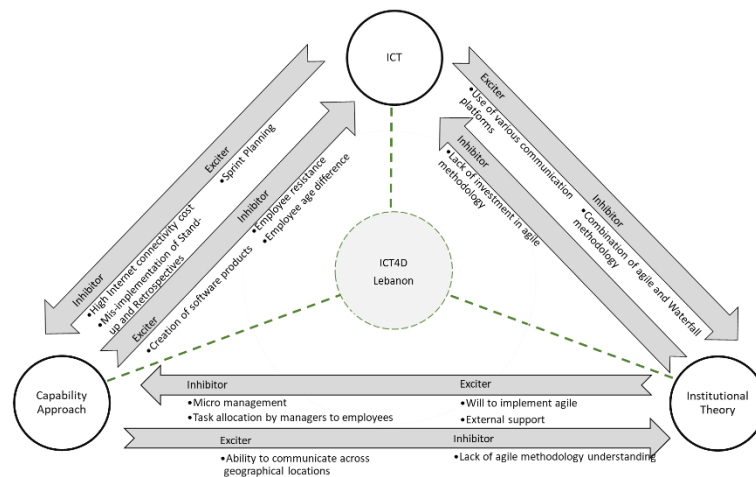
ICT

ICT4D
Lebanon

Capability Approach

Institutional Theory

Exciter
•Sprint Planning

Inhibitor
•High Internet connectivity cost
•Mis-implementation of Stand-up and Retrospectives

Inhibitor
•Employee resistance
•Employee age difference

Exciter
•Creation of software products

Exciter
•Use of various communication platforms

Inhibitor
•Combination of agile and Waterfall methodology

Inhibitor
•Lack of investment in agile methodology

Inhibitor
•Micro management
•Task allocation by managers to employees

Exciter
•Will to implement agile
•External support

Exciter
•Ability to communicate across geographical locations

Inhibitor
•Lack of agile methodology understanding